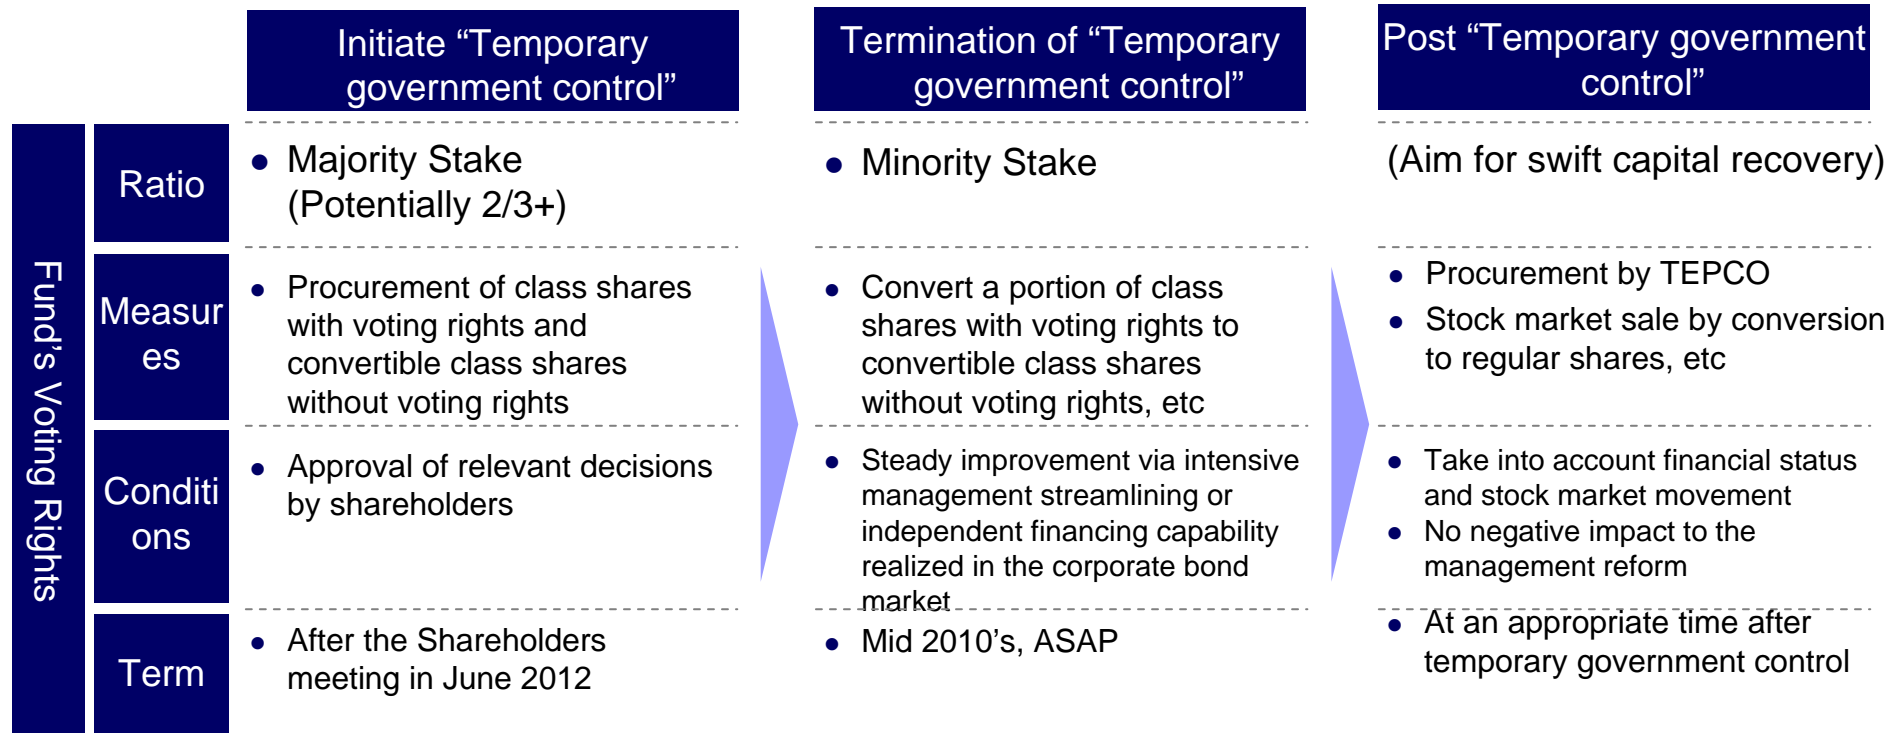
| | | Initiate “Temporary government control” | Termination of “Temporary government control” | Post “Temporary government control” |
|---|---|---|---|---|
| Fund's Voting Rights | Ratio | • Majority Stake (Potentially 2/3+) | • Minority Stake | (Aim for swift capital recovery) |
| | Measures | • Procurement of class shares with voting rights and convertible class shares without voting rights | • Convert a portion of class shares with voting rights to convertible class shares without voting rights, etc | • Procurement by TEPCO<br>• Stock market sale by conversion to regular shares, etc |
| | Conditions | • Approval of relevant decisions by shareholders | • Steady improvement via intensive management streamlining or independent financing capability realized in the corporate bond market | • Take into account financial status and stock market movement<br>• No negative impact to the management reform |
| | Term | • After the Shareholders meeting in June 2012 | • Mid 2010’s, ASAP | • At an appropriate time after temporary government control |